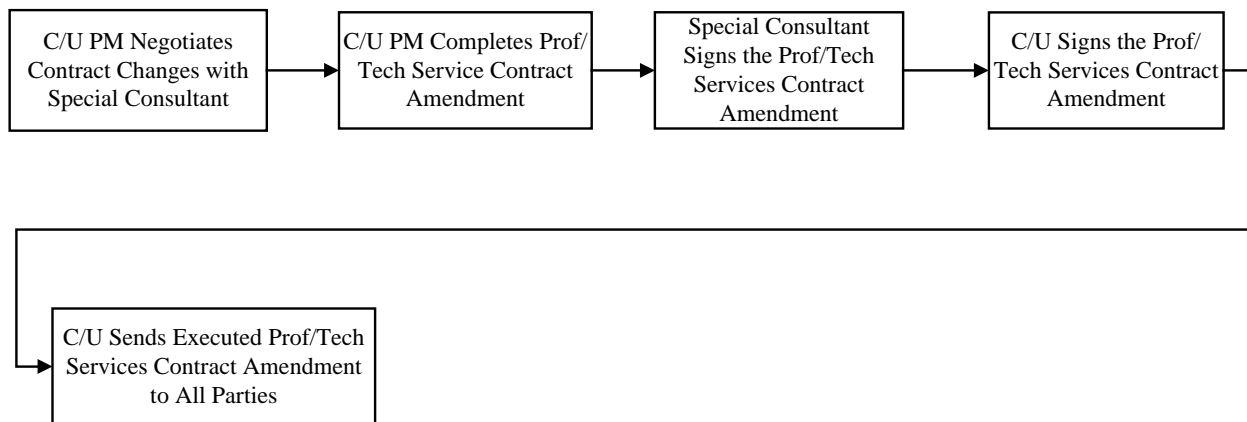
C/U PM Negotiates Contract Changes with Special Consultant

C/U PM Completes Prof/ Tech Service Contract Amendment

Special Consultant Signs the Prof/Tech Services Contract Amendment

C/U Signs the Prof/ Tech Services Contract Amendment

C/U Sends Executed Prof/Tech Services Contract Amendment to All Parties